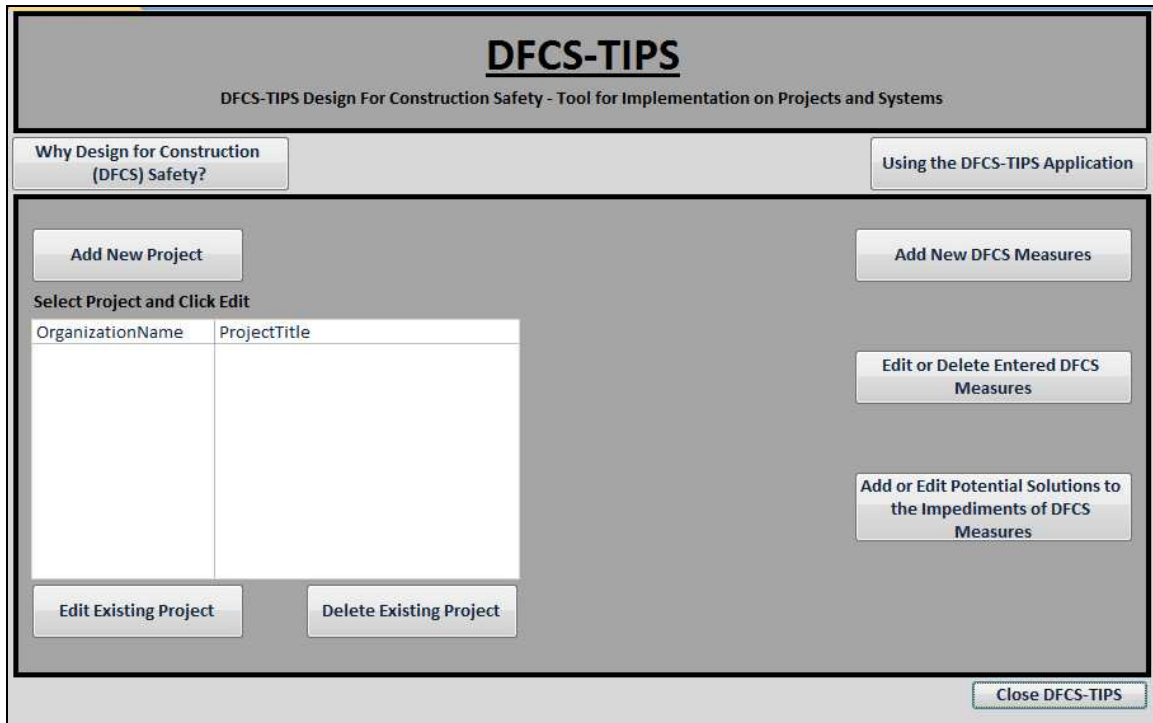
DFCS-TIPS

DFCS-TIPS Design For Construction Safety - Tool for Implementation on Projects and Systems

Why Design for Construction (DFCS) Safety?

Using the DFCS-TIPS Application

Add New Project

Add New DFCS Measures

Select Project and Click Edit

| OrganizationName | ProjectTitle |
|---|---|

Edit or Delete Entered DFCS Measures

Add or Edit Potential Solutions to the Impediments of DFCS Measures

Edit Existing Project

Delete Existing Project

Close DFCS-TIPS